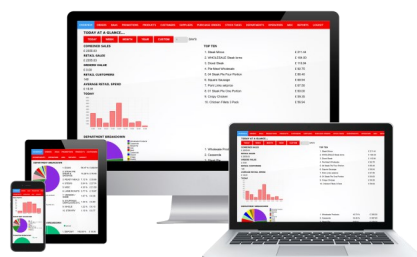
TODAY AT A GLANCE...

TODAY WEEK MONTH YEAR CUSTOM

COMBINED SALES

RETAIL SALES

ORDERS VALUE

RETAIL CUSTOMERS

AVERAGE RETAIL SPEND

TODAY

TOP TEN

1. Steak Mince

2. WHOLESALE Steak mince

3. Diced Steak

4. The Beast Wholesale

5. 6lt Steak Pie Four Portion

6. Square Sausage

7. Pork Loins skinned

8. 6lt Steak Pie Six Portion

9. Crispy Chicken

10. Chicken Fillets 2 Pack

DEPARTMENT BREAKDOWN

1. Wholesale Produ

2. Cooked

TODAY AT A GLANCE...

TOP TEN